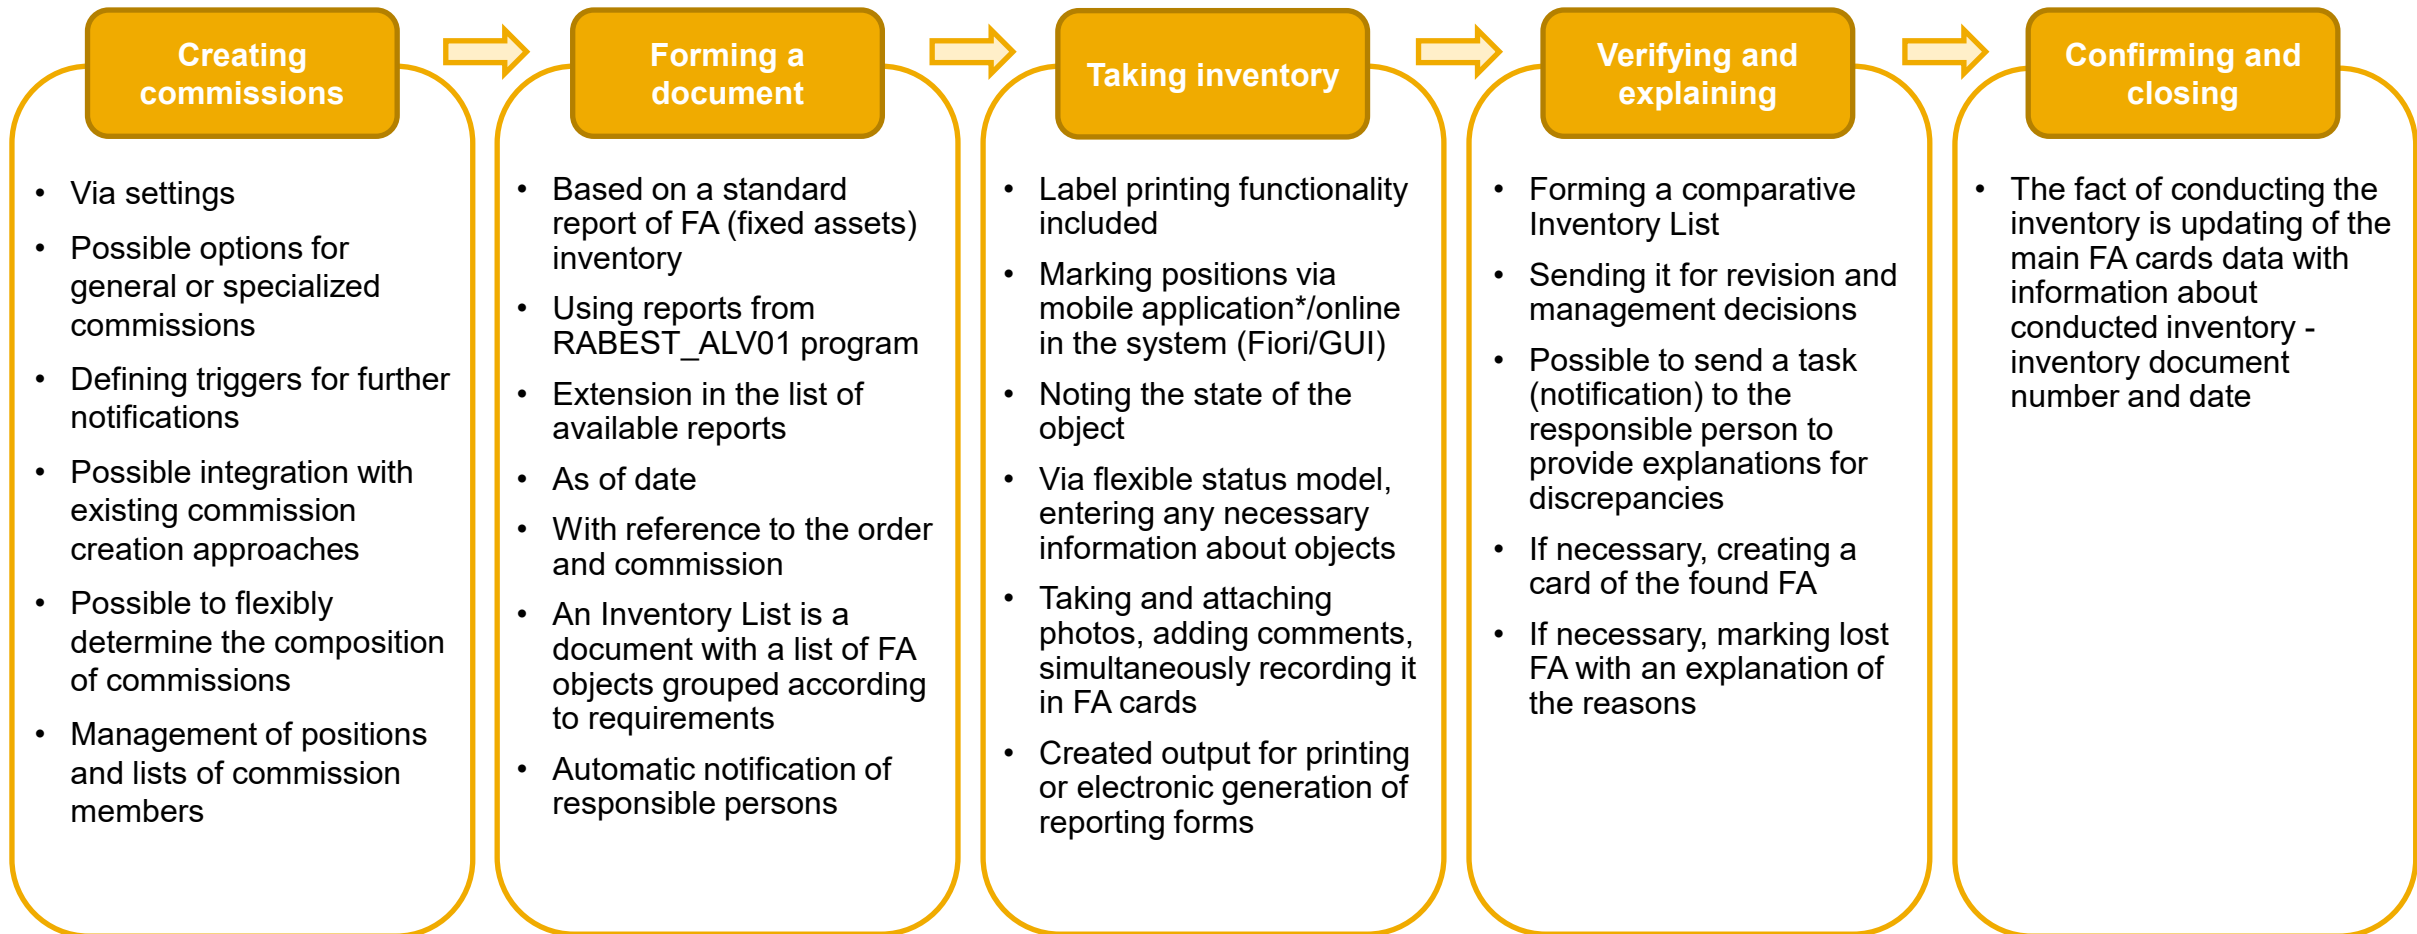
Creating commissions

- Via settings
- Possible options for general or specialized commissions
- Defining triggers for further notifications
- Possible integration with existing commission creation approaches
- Possible to flexibly determine the composition of commissions
- Management of positions and lists of commission members

Forming a document

- Based on a standard report of FA (fixed assets) inventory
- Using reports from RABEST_ALV01 program
- Extension in the list of available reports
- As of date
- With reference to the order and commission
- An Inventory List is a document with a list of FA objects grouped according to requirements
- Automatic notification of responsible persons

Taking inventory

- Label printing functionality included
- Marking positions via mobile application*/online in the system (Fiori/GUI)
- Noting the state of the object
- Via flexible status model, entering any necessary information about objects
- Taking and attaching photos, adding comments, simultaneously recording it in FA cards
- Created output for printing or electronic generation of reporting forms

Verifying and explaining

- Forming a comparative Inventory List
- Sending it for revision and management decisions
- Possible to send a task (notification) to the responsible person to provide explanations for discrepancies
- If necessary, creating a card of the found FA
- If necessary, marking lost FA with an explanation of the reasons

Confirming and closing

- The fact of conducting the inventory is updating of the main FA cards data with information about conducted inventory - inventory document number and date